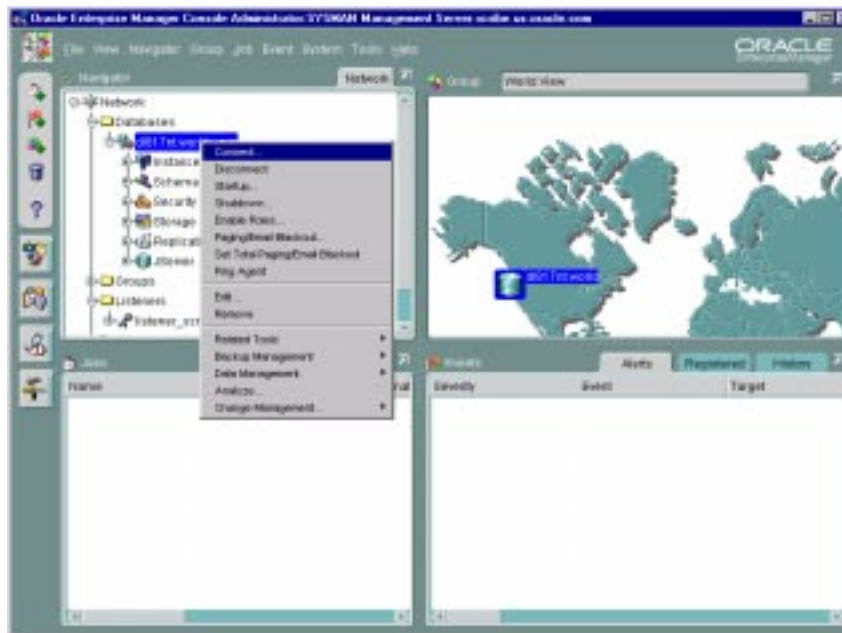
Oracle Enterprise Manager Console Administrator SYSMAN Management Server: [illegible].us.oracle.com

File View Navigator Group Job Event System Tools Help

ORACLE Enterprise Manager

Navigator

Network

Network

Databases

i801 Tst.world

Instance

Schema

Security

Storage

Replication

Jtiewer

Groups

Listeners

listener_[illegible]

Connect...

Disconnect

StartUp...

Shutdown...

Enable Roles...

Paging/Email Blackout...

Set Total Paging/Email Blackout

Ping Agent

Edit...

Remove

Related Tools

Backup Management

Data Management

Analyze...

Change Management...

Group

World View

i801 Tst.world

Jobs

Name

Events

Alerts

Registered

History

Severity

Event

Target